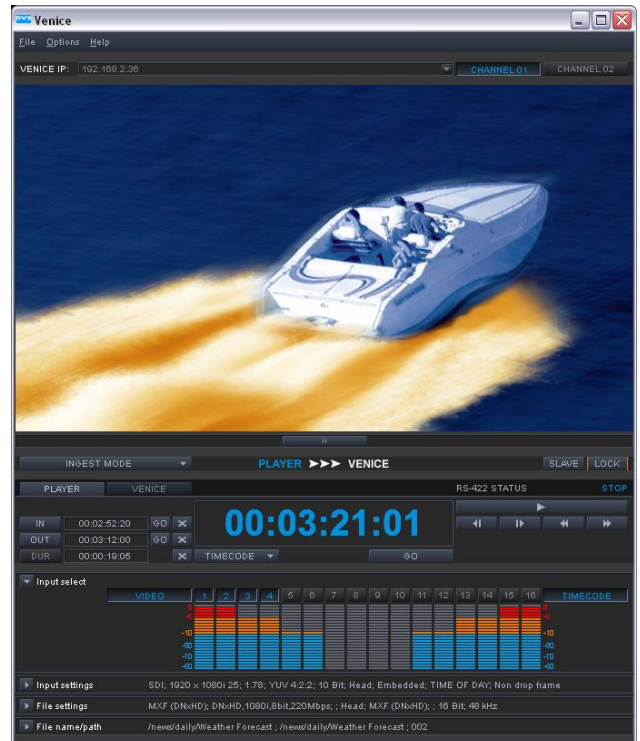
DVS Venice

File Options Help

VENICE IP: 192.168.2.36

CHANNEL 01 CHANNEL 02

INGEST MODE

PLAYER >>> VENICE

SLAVE LOCK

PLAYER VENICE

RS-422 STATUS STOP

IN 00:02:52:20 GO
OUT 00:03:12:00 GO
DUR 00:00:19:05

00:03:21:01

TIMECODE

GO

Input select

VIDEO 1 2 3 4 5 6 7 8 9 10 11 12 13 14 15 16 TIMECODE

0 -6 -10 -20 -30 -40 -60

0 -6 -10 -20 -30 -40 -60

Input settings SDI; 1920 x 1080i 25; 1.78; YUV 4:2:2; 10 Bit; Head; Embedded; TIME OF DAY; Non drop frame

File settings MXF (DNxHD); DNxHD,1080i,8bit,220Mbps; ; Head; MXF (DNxHD); ; 16 Bit; 48 kHz

File name/path /news/daily/Weather Forecast ; /news/daily/Weather Forecast ; 002